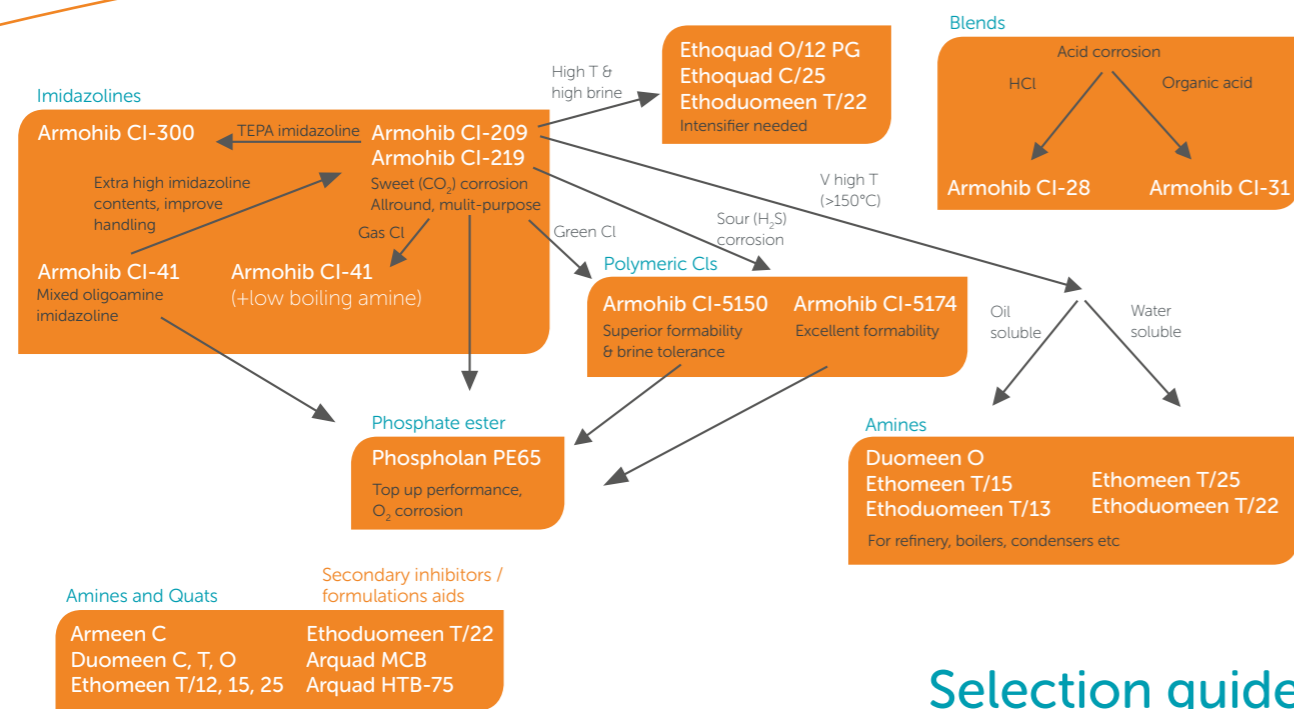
Imidazolines

Armohib CI-300

TEPA imidazoline

Armohib CI-209
Armohib CI-219
Sweet ($CO_2$) corrosion
Allround, mulit-purpose

Extra high imidazoline contents, improve handling

Gas CI

Armohib CI-41
Mixed oligoamine imidazoline

Armohib CI-41
(+low boiling amine)

High T & high brine

Ethoquad O/12 PG
Ethoquad C/25
Ethoduomeen T/22
Intensifier needed

Blends

Acid corrosion

HCl

Organic acid

Armohib CI-28

Armohib CI-31

V high T (>150°C)

Green CI

Sour ($H_2S$) corrosion

Polymeric CIs

Armohib CI-5150
Superior formability & brine tolerance

Armohib CI-5174
Excellent formability

Oil soluble

Water soluble

Phosphate ester

Phospholan PE65
Top up performance, $O_2$ corrosion

Amines

Duomeen O
Ethomeen T/15
Ethoduomeen T/13

Ethomeen T/25
Ethoduomeen T/22

For refinery, boilers, condensers etc

Amines and Quats

Secondary inhibitors / formulations aids

Armeen C
Duomeen C, T, O
Ethomeen T/12, 15, 25

Ethoduomeen T/22
Arquad MCB
Arquad HTB-75

Selection guide